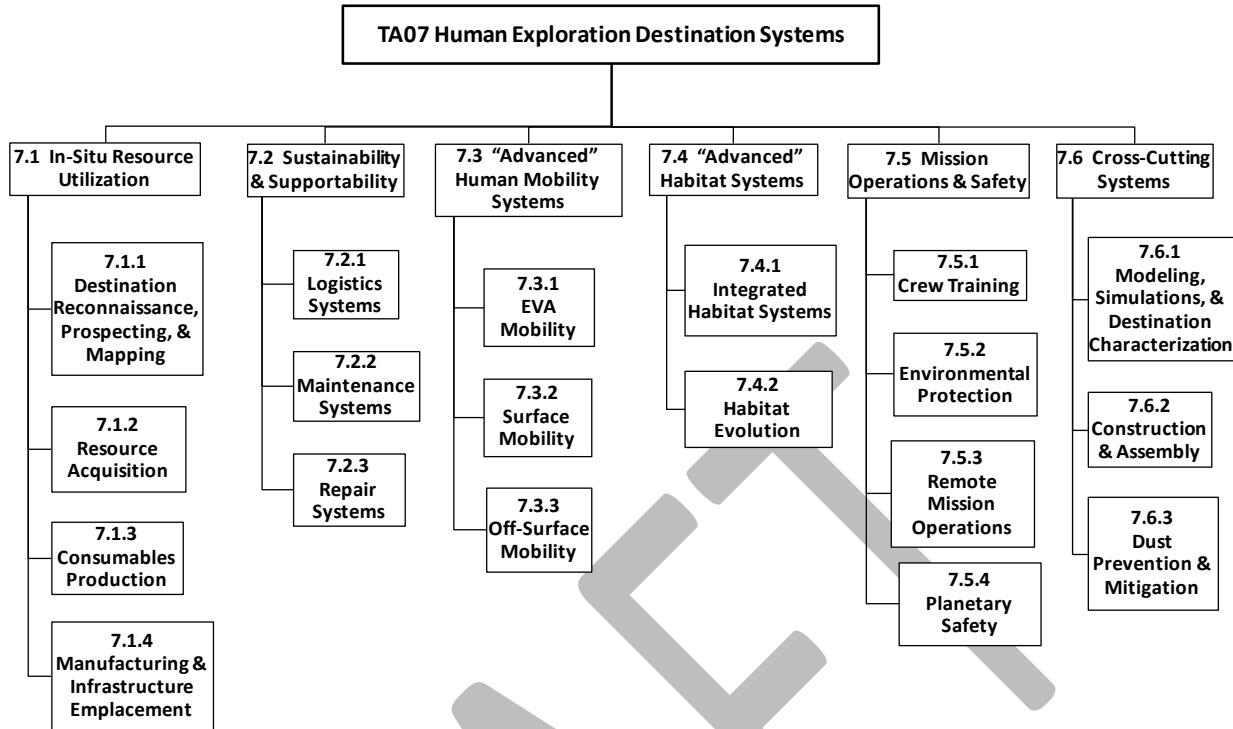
TA07 Human Exploration Destination Systems

7.1 In-Situ Resource Utilization

7.1.1 Destination Reconnaissance, Prospecting, & Mapping

7.1.2 Resource Acquisition

7.1.3 Consumables Production

7.1.4 Manufacturing & Infrastructure Emplacement

7.2 Sustainability & Supportability

7.2.1 Logistics Systems

7.2.2 Maintenance Systems

7.2.3 Repair Systems

7.3 "Advanced" Human Mobility Systems

7.3.1 EVA Mobility

7.3.2 Surface Mobility

7.3.3 Off-Surface Mobility

7.4 "Advanced" Habitat Systems

7.4.1 Integrated Habitat Systems

7.4.2 Habitat Evolution

7.5 Mission Operations & Safety

7.5.1 Crew Training

7.5.2 Environmental Protection

7.5.3 Remote Mission Operations

7.5.4 Planetary Safety

7.6 Cross-Cutting Systems

7.6.1 Modeling, Simulations, & Destination Characterization

7.6.2 Construction & Assembly

7.6.3 Dust Prevention & Mitigation